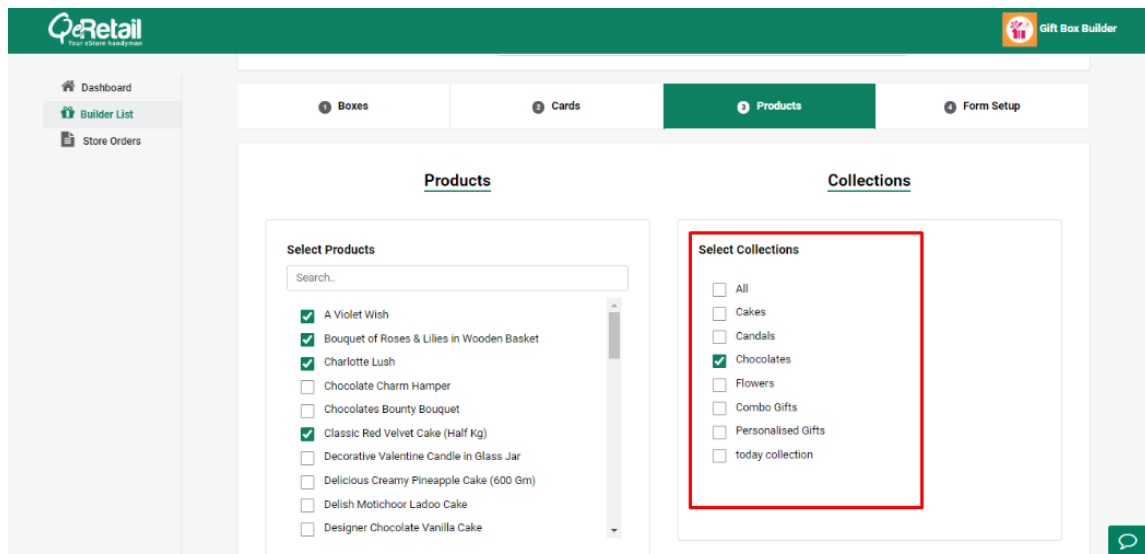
eRetail
Your eStore handyman

Gift Box Builder

Dashboard
Builder List
Store Orders

1 Boxes
2 Cards
3 Products
4 Form Setup

Products

Collections

Select Products

Search..

A Violet Wish
Bouquet of Roses & Lilies in Wooden Basket
Charlotte Lush
Chocolate Charm Hamper
Chocolates Bounty Bouquet
Classic Red Velvet Cake (Half Kg)
Decorative Valentine Candle in Glass Jar
Delicious Creamy Pineapple Cake (600 Gm)
Delish Motichoor Ladoo Cake
Designer Chocolate Vanilla Cake

Select Collections

All
Cakes
Candals
Chocolates
Flowers
Combo Gifts
Personalised Gifts
today collection